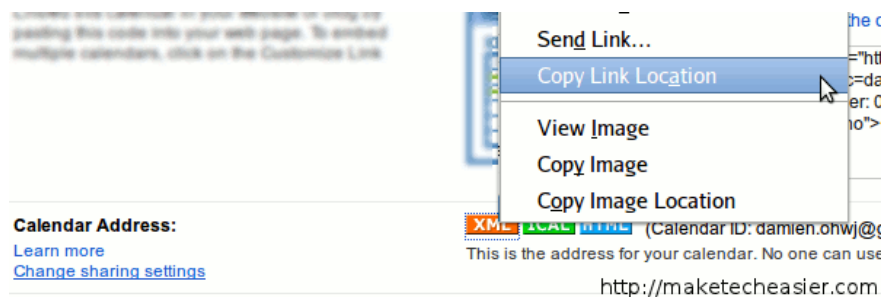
Send Link...
Copy Link Location
View Image
Copy Image
Copy Image Location

Calendar Address:
Learn more
Change sharing settings

XML ICAL HTML (Calendar ID: damien.ohwj@g
This is the address for your calendar. No one can use

http://maketecheasier.com